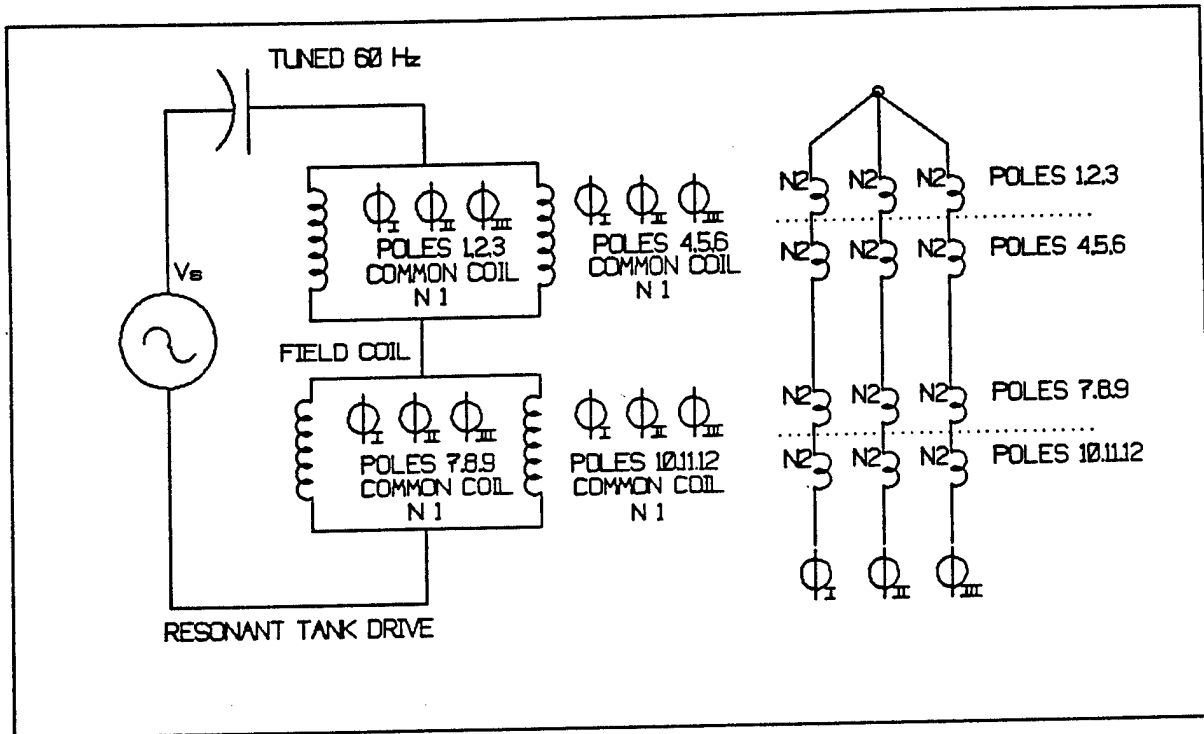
TUNED 60 Hz

Vs

$\Phi_{I}$ $\Phi_{II}$ $\Phi_{III}$
POLES 1,2,3
COMMON COIL
N 1

$\Phi_{I}$ $\Phi_{II}$ $\Phi_{III}$
POLES 4,5,6
COMMON COIL
N 1

FIELD COIL

$\Phi_{I}$ $\Phi_{II}$ $\Phi_{III}$
POLES 7,8,9
COMMON COIL
N 1

$\Phi_{I}$ $\Phi_{II}$ $\Phi_{III}$
POLES 10,11,12
COMMON COIL
N 1

RESONANT TANK DRIVE

N2 N2 N2 POLES 1,2,3
N2 N2 N2 POLES 4,5,6
N2 N2 N2 POLES 7,8,9
N2 N2 N2 POLES 10,11,12

$\Phi_{I}$ $\Phi_{II}$ $\Phi_{III}$